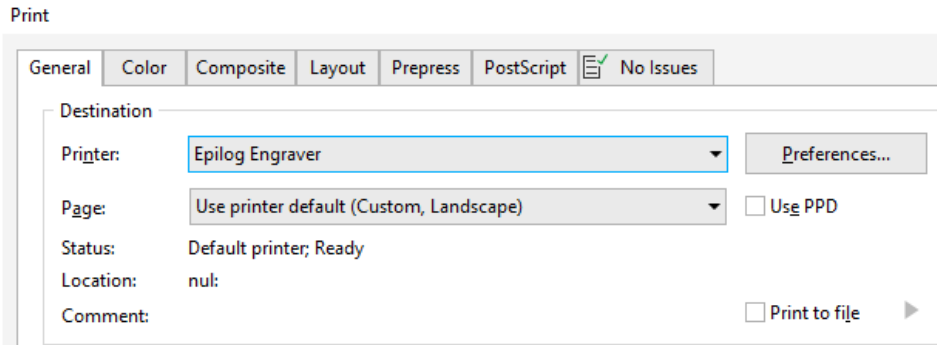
Print

General | Color | Composite | Layout | Prepress | PostScript | No Issues

Destination

Printer: Epilog Engraver
Preferences...

Page: Use printer default (Custom, Landscape)
Use PPD

Status: Default printer; Ready

Location: nul:

Comment:
Print to file